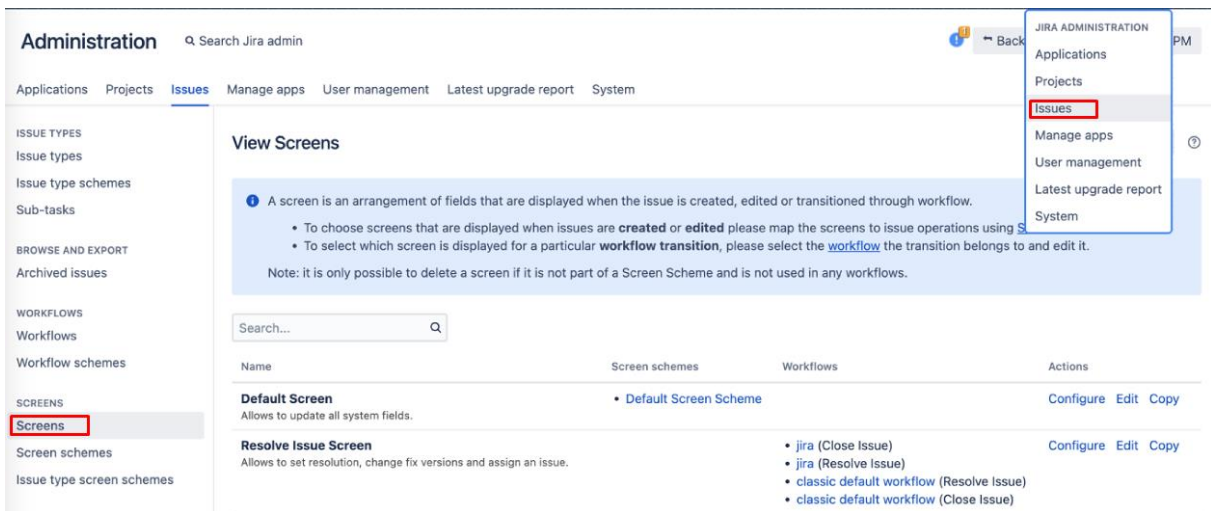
Administration
Search Jira admin

Back

PM

JIRA ADMINISTRATION
Applications
Projects
Issues
Manage apps
User management
Latest upgrade report
System

Applications Projects Issues Manage apps User management Latest upgrade report System

ISSUE TYPES
Issue types
Issue type schemes
Sub-tasks

BROWSE AND EXPORT
Archived issues

WORKFLOWS
Workflows
Workflow schemes

SCREENS
Screens
Screen schemes
Issue type screen schemes

View Screens

A screen is an arrangement of fields that are displayed when the issue is created, edited or transitioned through workflow.

• To choose screens that are displayed when issues are **created** or **edited** please map the screens to issue operations using S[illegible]
• To select which screen is displayed for a particular **workflow transition**, please select the workflow the transition belongs to and edit it.

Note: it is only possible to delete a screen if it is not part of a Screen Scheme and is not used in any workflows.

Search...

| Name | Screen schemes | Workflows | Actions |
|---|---|---|---|
| **Default Screen** Allows to update all system fields. | • Default Screen Scheme | | Configure Edit Copy |
| **Resolve Issue Screen** Allows to set resolution, change fix versions and assign an issue. | | • jira (Close Issue) • jira (Resolve Issue) • classic default workflow (Resolve Issue) • classic default workflow (Close Issue) | Configure Edit Copy |